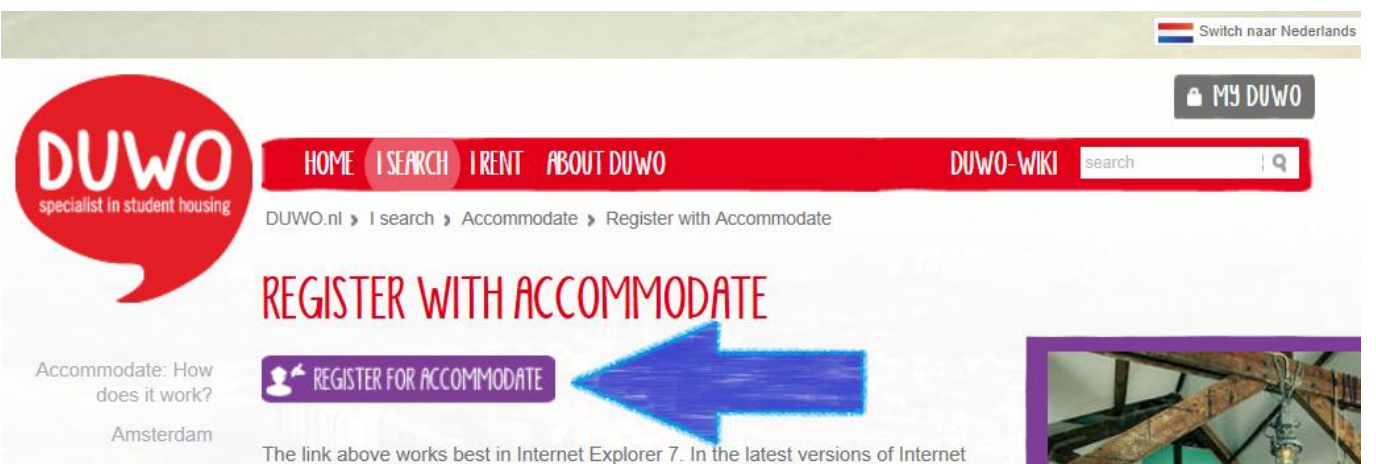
Switch naar Nederlands

MY DUWO

DUWO
specialist in student housing

HOME I SEARCH I RENT ABOUT DUWO DUWO-WIKI search

DUWO.nl › I search › Accommodate › Register with Accommodate

REGISTER WITH ACCOMMODATE

REGISTER FOR ACCOMMODATE

Accommodate: How does it work?

Amsterdam

The link above works best in Internet Explorer 7. In the latest versions of Internet